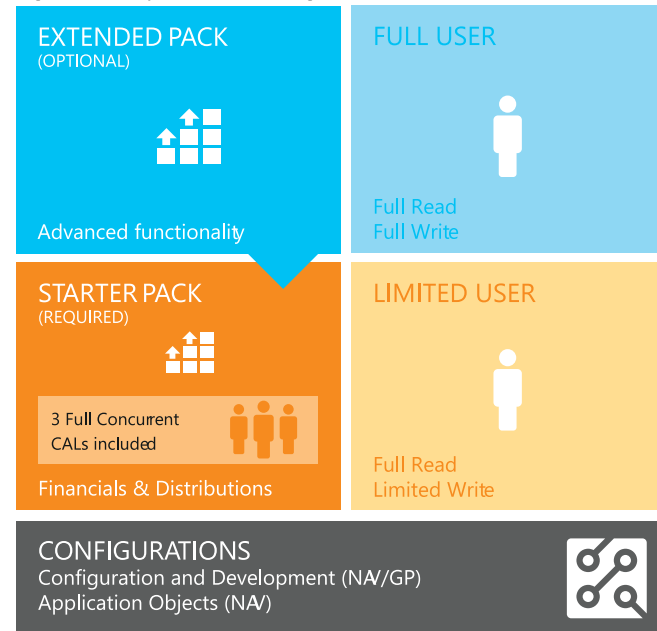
EXTENDED PACK
(OPTIONAL)

Advanced functionality

FULL USER

Full Read
Full Write

STARTER PACK
(REQUIRED)

3 Full Concurrent CALs included

Financials & Distributions

LIMITED USER

Full Read
Limited Write

CONFIGURATIONS
Configuration and Development (NAV/GP)
Application Objects (NAV)